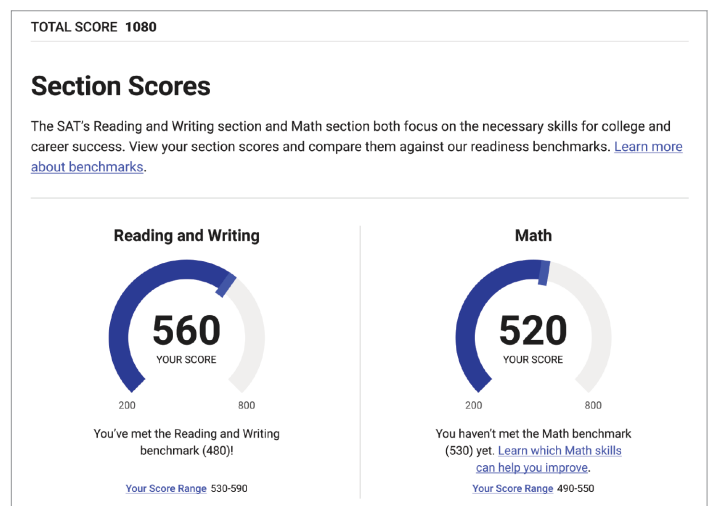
TOTAL SCORE 1080

Section Scores

The SAT's Reading and Writing section and Math section both focus on the necessary skills for college and career success. View your section scores and compare them against our readiness benchmarks. Learn more about benchmarks.

Reading and Writing

560
YOUR SCORE

200 800

You've met the Reading and Writing benchmark (480)!

Your Score Range 530-590

Math

520
YOUR SCORE

200 800

You haven't met the Math benchmark (530) yet. Learn which Math skills can help you improve.

Your Score Range 490-550